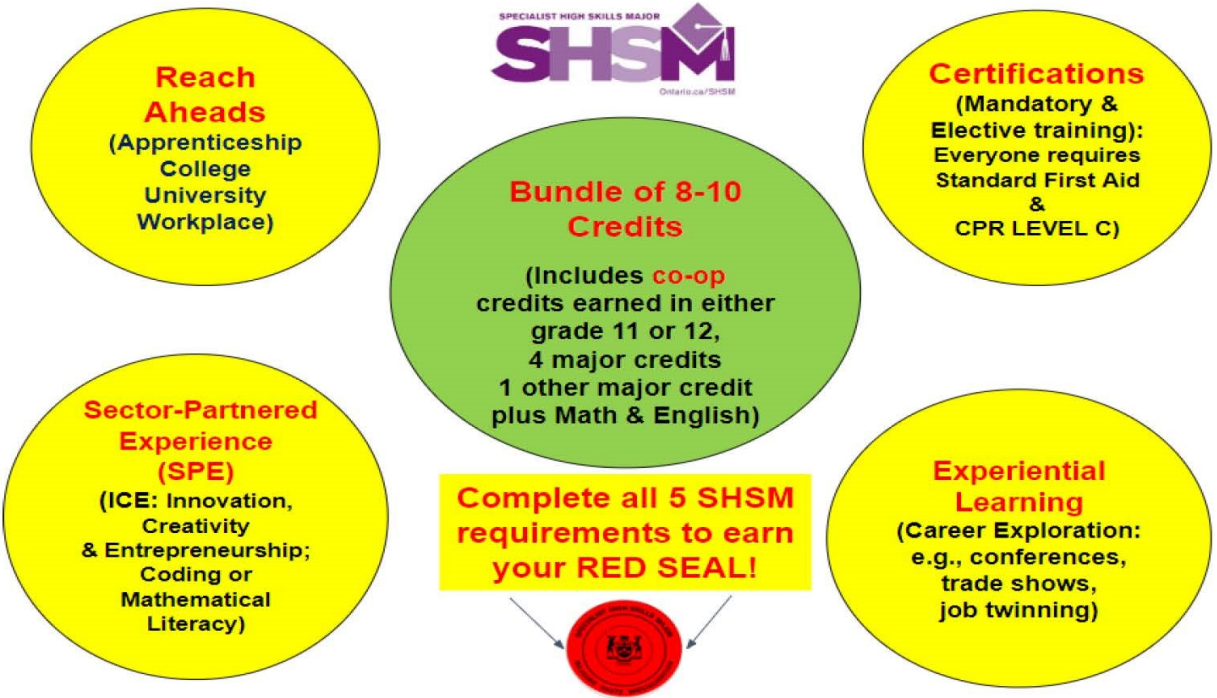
SPECIALIST HIGH SKILLS MAJOR
SHSM
Ontario.ca/SHSM

Reach Aheads
(Apprenticeship College University Workplace)

Certifications
(Mandatory & Elective training): Everyone requires Standard First Aid & CPR LEVEL C)

Bundle of 8-10 Credits
(Includes co-op credits earned in either grade 11 or 12, 4 major credits 1 other major credit plus Math & English)

Sector-Partnered Experience (SPE)
(ICE: Innovation, Creativity & Entrepreneurship; Coding or Mathematical Literacy)

Complete all 5 SHSM requirements to earn your RED SEAL!

Experiential Learning
(Career Exploration: e.g., conferences, trade shows, job twinning)

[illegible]